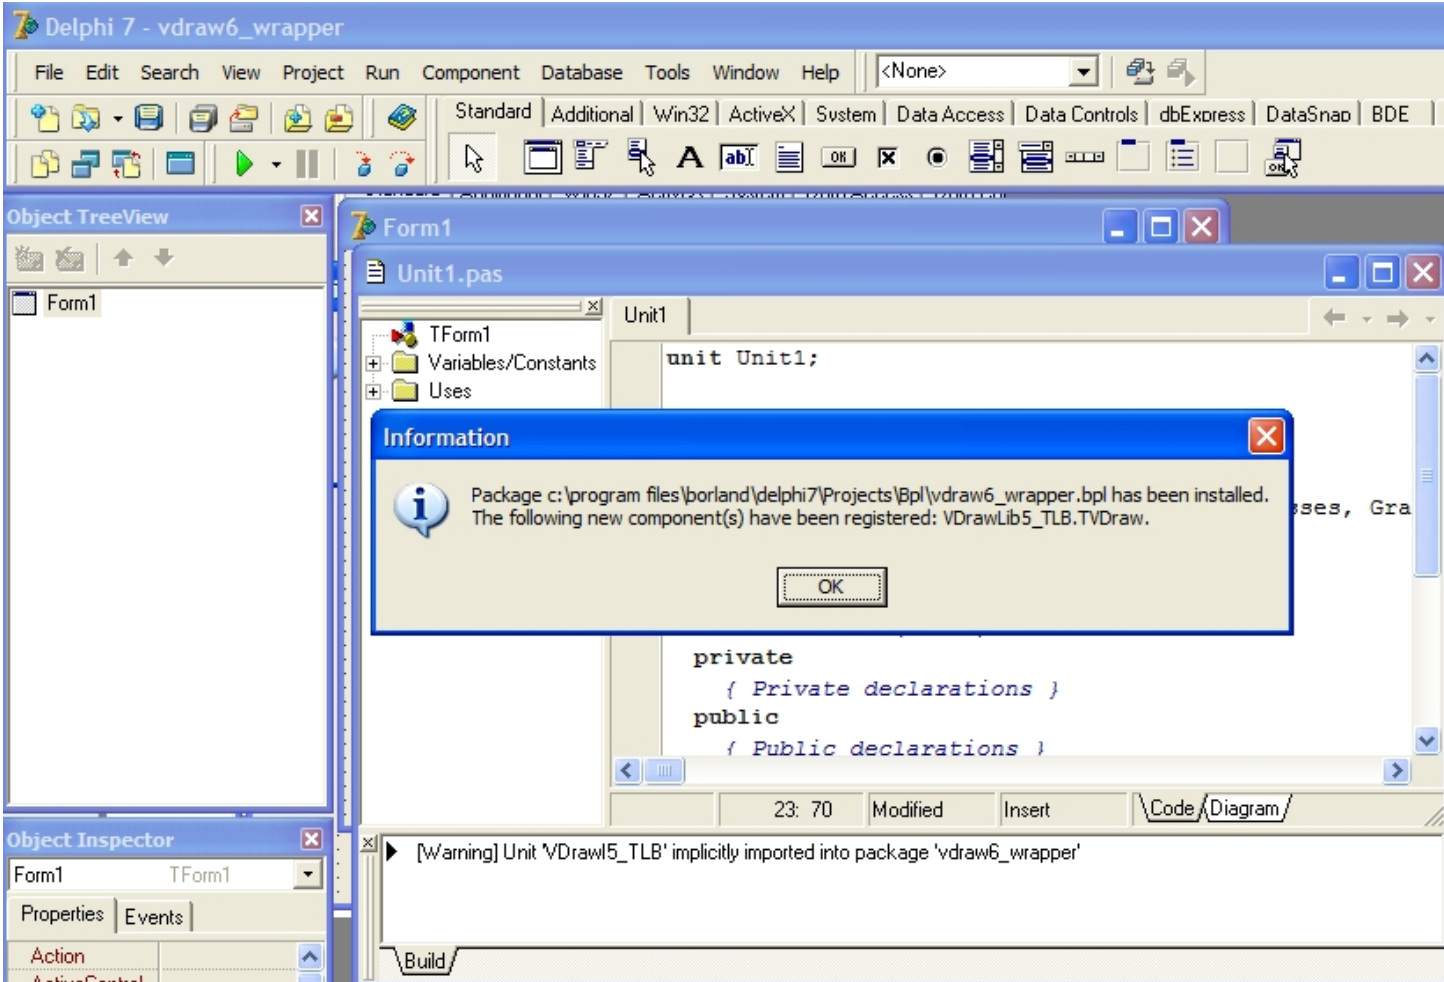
Delphi 7 - vdraw6_wrapper

File Edit Search View Project Run Component Database Tools Window Help <None>

Standard Additional Win32 ActiveX System Data Access Data Controls dbExpress DataSnap BDE

Object TreeView

Form1

Form1

Unit1.pas

TForm1
Variables/Constants
Uses

Unit1

unit Unit1;

Information

Package c:\program files\borland\delphi7\Projects\Bpl\vdraw6_wrapper.bpl has been installed.
The following new component(s) have been registered: VDrawLib5_TLB.TVDraw.

OK

ses, Gra

private
{ Private declarations }
public
{ Public declarations }

23: 70 Modified Insert Code Diagram

[Warning] Unit 'VDrawl5_TLB' implicitly imported into package 'vdraw6_wrapper'

Build

Object Inspector

Form1 TForm1

Properties Events

Action